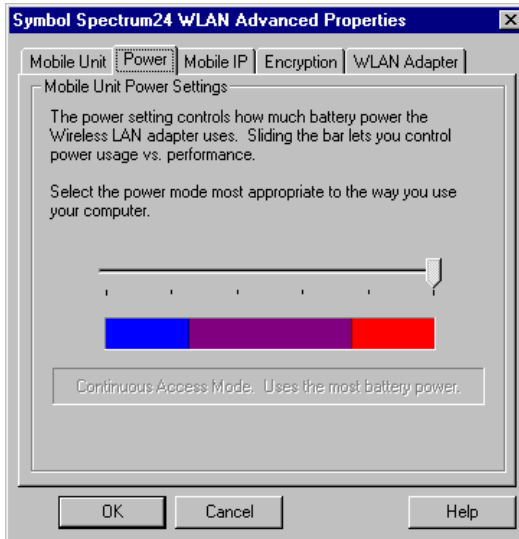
Symbol Spectrum24 WLAN Advanced Properties

Mobile Unit | Power | Mobile IP | Encryption | WLAN Adapter

Mobile Unit Power Settings

The power setting controls how much battery power the Wireless LAN adapter uses. Sliding the bar lets you control power usage vs. performance.

Select the power mode most appropriate to the way you use your computer.

Continuous Access Mode. Uses the most battery power.

OK

Cancel

Help